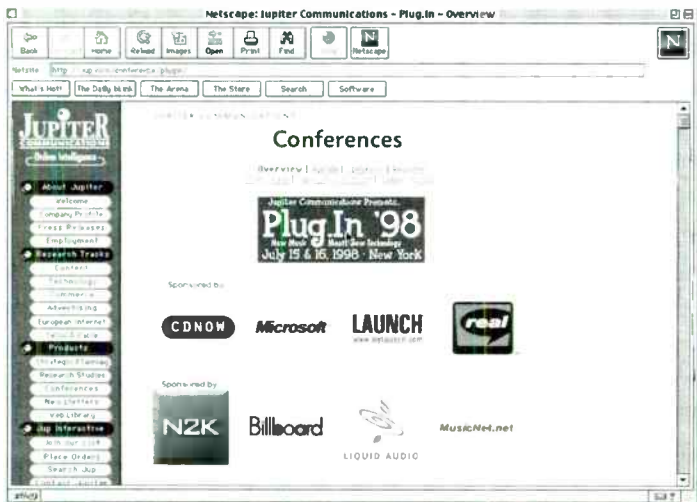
Netscape: Jupiter Communications - Plug.In - Overview

Back Forward Home Reload Images Open Print Find Stop Netscape

Netsite: http://www.jup.com/conferences/plugin/

What's Hot! The Daily Blank The Arena The Store Search Software

JUPITER COMMUNICATIONS
Online Intelligence

About Jupiter
Welcome
Company Profile
Press Releases
Employment

Research Tracks
Content
Technology
Commerce
Advertising
European Internet
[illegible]

Products
Strategic Planning
Research Studies
Conferences
Newsletters
Web Library

Jup Interactive
Join Our List
Place Orders
Search Jup
Contact Jupiter

JUPITER COMMUNICATIONS

Conferences

Overview | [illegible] | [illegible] | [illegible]
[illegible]

Jupiter Communications Presents:
Plug.In '98
New Music Meets New Technology
July 15 & 16, 1998 • New York

Sponsored by:

CDNOW Microsoft LAUNCH www.launch.com real

Sponsored by:

N2K Billboard LIQUID AUDIO MusicNet.net